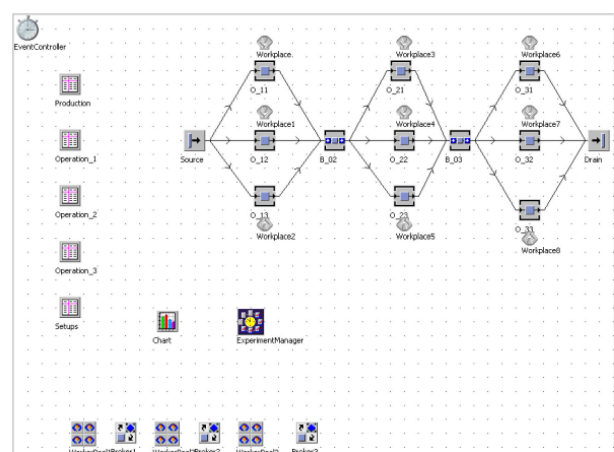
EventController

Production

Operation_1

Operation_2

Operation_3

Setups

Workplace

O_11

Workplace1

O_12

O_13

Workplace2

Source

B_02

Workplace3

O_21

Workplace4

O_22

O_23

Workplace5

B_03

Workplace6

O_31

Workplace7

O_32

O_33

Workplace8

Drain

Chart

ExperimentManager

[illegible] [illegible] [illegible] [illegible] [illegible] Broker3